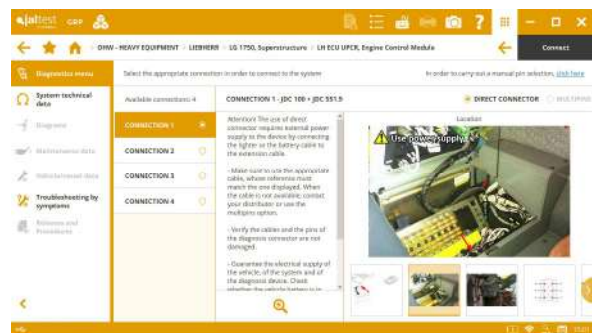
jaltest CGP

OHW - HEAVY EQUIPMENT > LIEBHERR > LG 1750, Superstructure > LH ECU UPCR, Engine Control Module

Connect

Diagnostics menu

System technical data

Diagnosis

Maintenance data

Troubleshooting data

Troubleshooting by symptoms

Schemes and Procedures

Select the appropriate connection in order to connect to the system

In order to carry out a manual pin selection, click here

Available connections: 4

CONNECTION 1

CONNECTION 2

CONNECTION 3

CONNECTION 4

CONNECTION 1 - JDC 100 + JDC 551.9

DIRECT CONNECTOR

MULTIPLEX

Location

Attention! The use of direct connector requires external power supply to the device by connecting the lighter or the battery cable to the extension cable.

- Make sure to use the appropriate cable, whose reference must match the one displayed. When the cable is not available, contact your distributor or use the multipin option.

- Verify the cables and the pins of the diagnosis connector are not damaged.

- Guarantee the electrical supply of the vehicle, of the system and of the diagnosis device. Check whether the vehicle battery is in

Use power supply

13:01